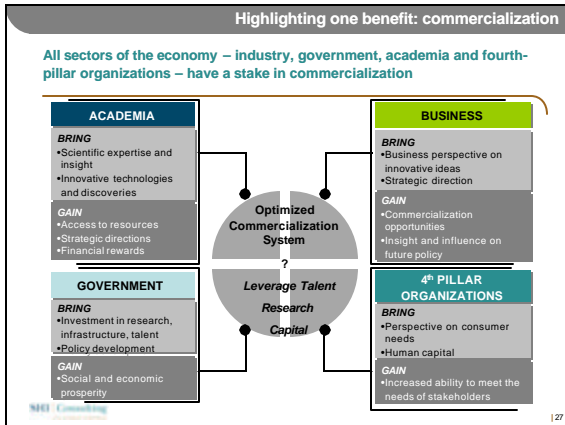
Highlighting one benefit: commercialization

All sectors of the economy – industry, government, academia and fourth-pillar organizations – have a stake in commercialization

ACADEMIA

BRING
•Scientific expertise and insight
•Innovative technologies and discoveries

GAIN
•Access to resources
•Strategic directions
•Financial rewards

BUSINESS

BRING
•Business perspective on innovative ideas
•Strategic direction

GAIN
•Commercialization opportunities
•Insight and influence on future policy

Optimized Commercialization System

?

Leverage Talent

Research

Capital

GOVERNMENT

BRING
•Investment in research, infrastructure, talent
•Policy development

GAIN
•Social and economic prosperity

4th PILLAR ORGANIZATIONS

BRING
•Perspective on consumer needs
•Human capital

GAIN
•Increased ability to meet the needs of stakeholders

SHI Consulting

| 27